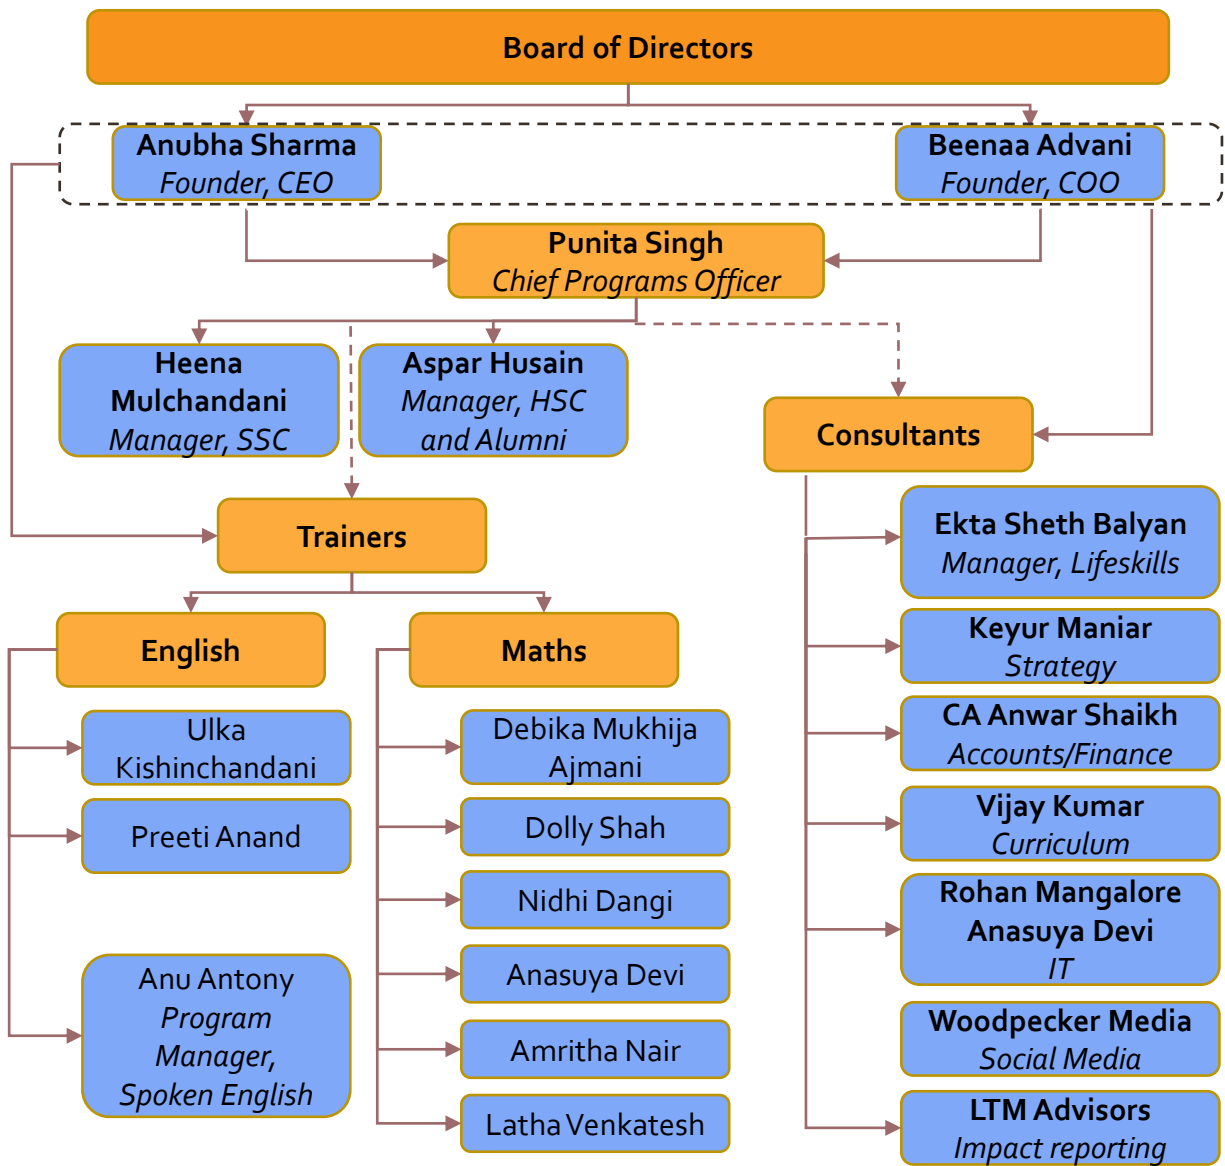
Board of Directors

Anubha Sharma
Founder, CEO

Beenaa Advani
Founder, COO

Punita Singh
Chief Programs Officer

Heena Mulchandani
Manager, SSC

Aspar Husain
Manager, HSC and Alumni

Consultants

Trainers

English

Maths

Ulka Kishinchandani

Preeti Anand

Anu Antony
Program Manager, Spoken English

Debika Mukhija Ajmani

Dolly Shah

Nidhi Dangi

Anasuya Devi

Amritha Nair

Latha Venkatesh

Ekta Sheth Balyan
Manager, Lifeskills

Keyur Maniar
Strategy

CA Anwar Shaikh
Accounts/Finance

Vijay Kumar
Curriculum

Rohan Mangalore
Anasuya Devi
IT

Woodpecker Media
Social Media

LTM Advisors
Impact reporting